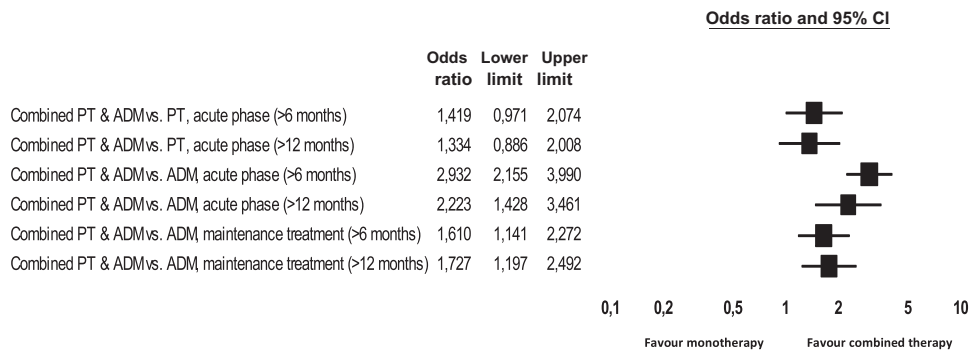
Odds ratio and 95% CI

| | Odds ratio | Lower limit | Upper limit |
|---|---|---|---|
| Combined PT & ADMvs. PT, acute phase (>6 months) | 1,419 | 0,971 | 2,074 |
| Combined PT & ADMvs. PT, acute phase (>12 months) | 1,334 | 0,886 | 2,008 |
| Combined PT & ADMvs. ADM, acute phase (>6 months) | 2,932 | 2,155 | 3,990 |
| Combined PT & ADMvs. ADM, acute phase (>12 months) | 2,223 | 1,428 | 3,461 |
| Combined PT & ADMvs. ADM, maintenance treatment (>6 months) | 1,610 | 1,141 | 2,272 |
| Combined PT & ADMvs. ADM, maintenance treatment (>12 months) | 1,727 | 1,197 | 2,492 |

0,1 0,2 0,5 1 2 5 10

Favour monotherapy Favour combined therapy